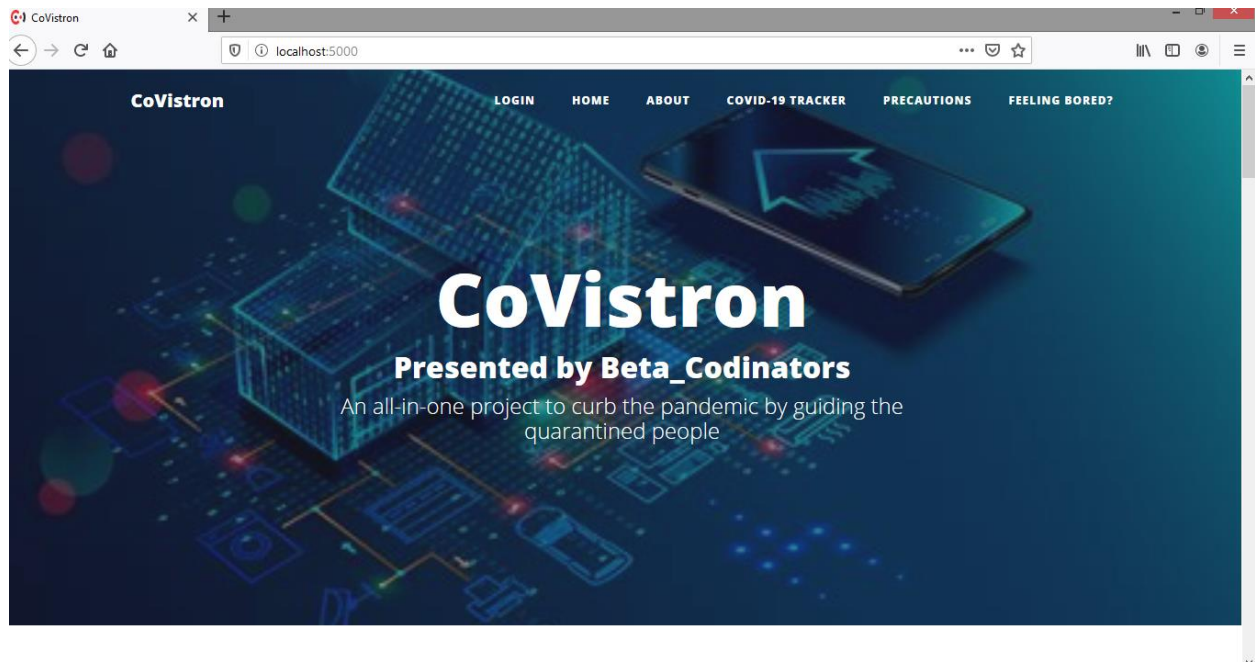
CoVistron

localhost:5000

CoVistron

LOGIN HOME ABOUT COVID-19 TRACKER PRECAUTIONS FEELING BORED?

CoVistron

Presented by Beta_Codinators

An all-in-one project to curb the pandemic by guiding the quarantined people